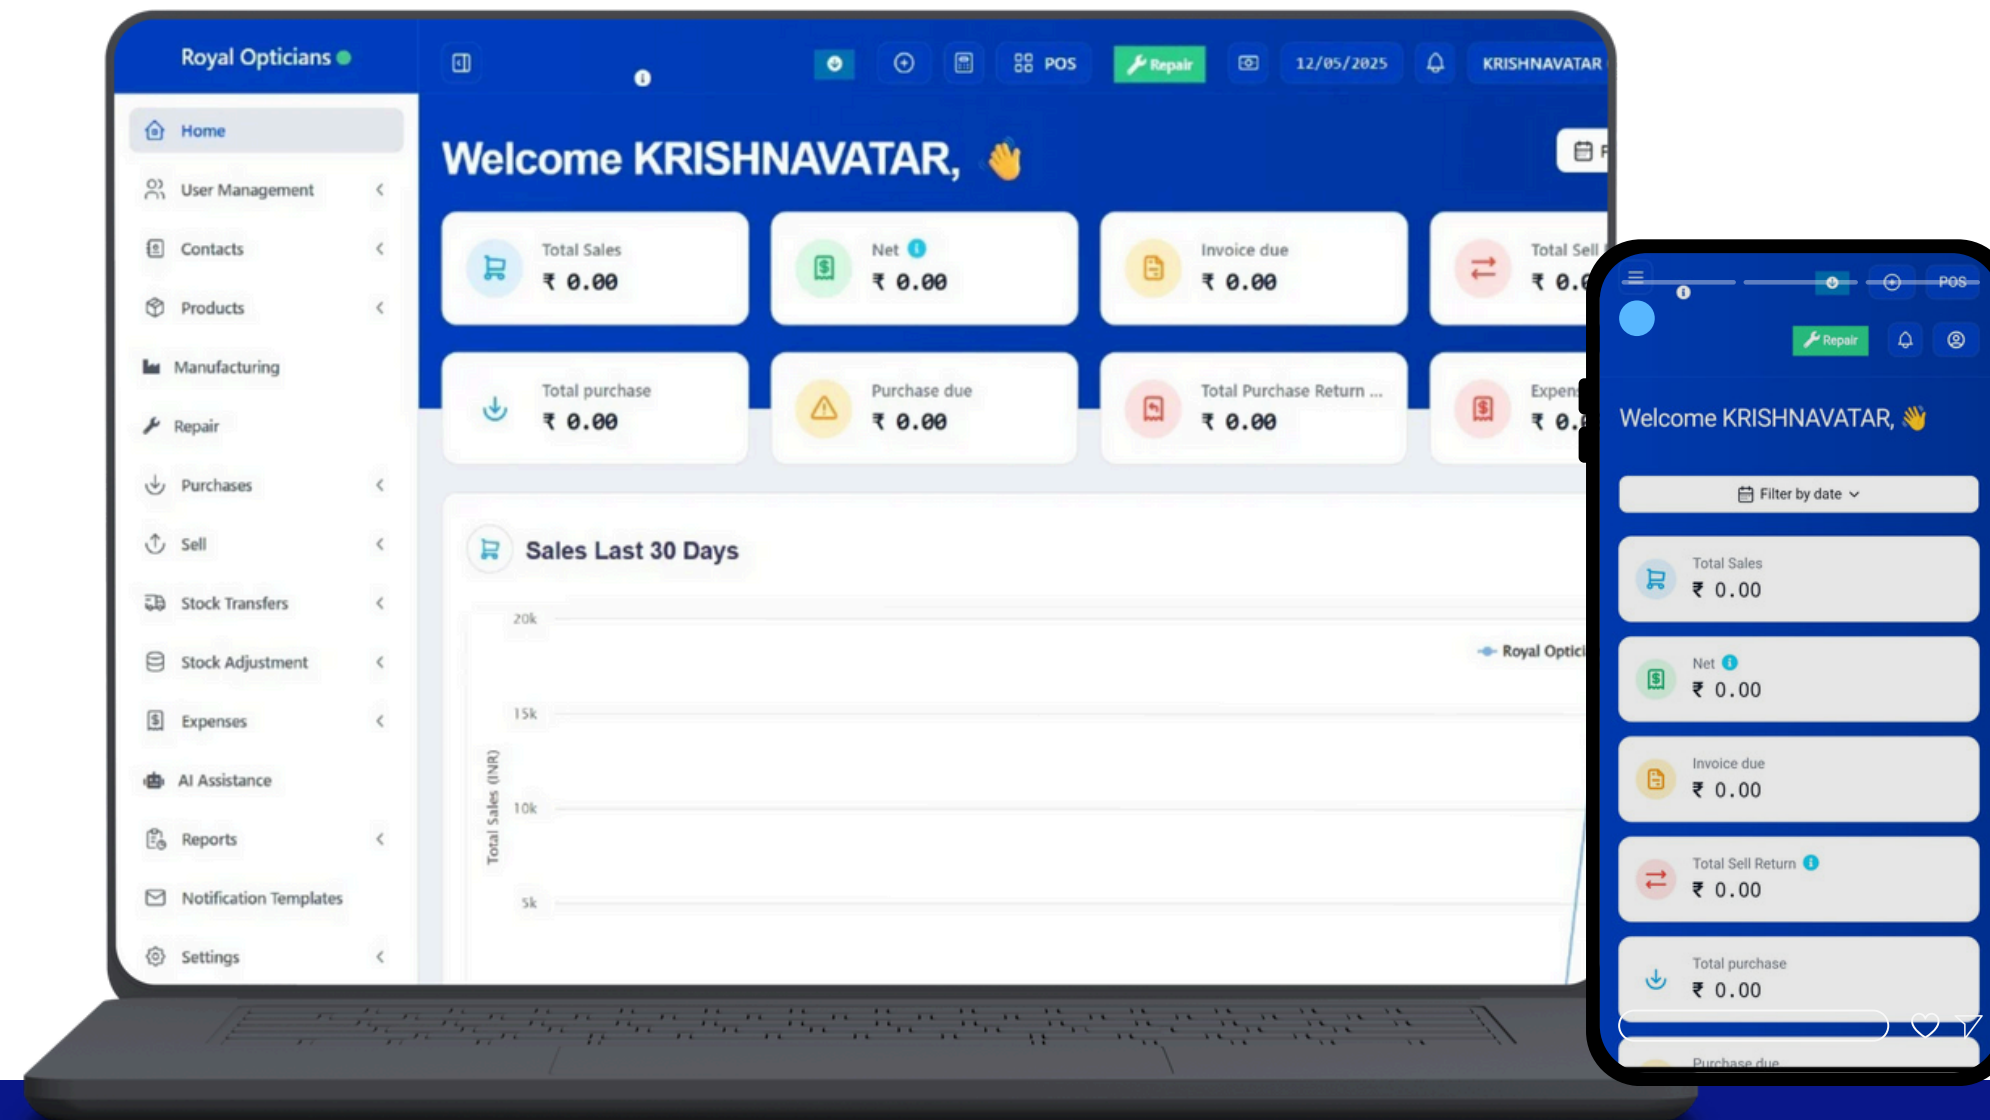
Royal Opticians

POS

Repair

12/05/2025

KRISHNAVATAR

Home

User Management

Contacts

Products

Manufacturing

Repair

Purchases

Sell

Stock Transfers

Stock Adjustment

Expenses

AI Assistance

Reports

Notification Templates

Settings

Welcome KRISHNAVATAR, 👋

Total Sales
₹ 0.00

Net
₹ 0.00

Invoice due
₹ 0.00

Total Sell
₹ 0.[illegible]

Total purchase
₹ 0.00

Purchase due
₹ 0.00

Total Purchase Return ...
₹ 0.00

Expen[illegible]
₹ 0.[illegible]

Sales Last 30 Days

20k
15k
10k
5k

Total Sales (INR)

Royal Optic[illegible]

POS

Repair

Welcome KRISHNAVATAR, 👋

Filter by date

Total Sales
₹ 0.00

Net
₹ 0.00

Invoice due
₹ 0.00

Total Sell Return
₹ 0.00

Total purchase
₹ 0.00

Purchase due